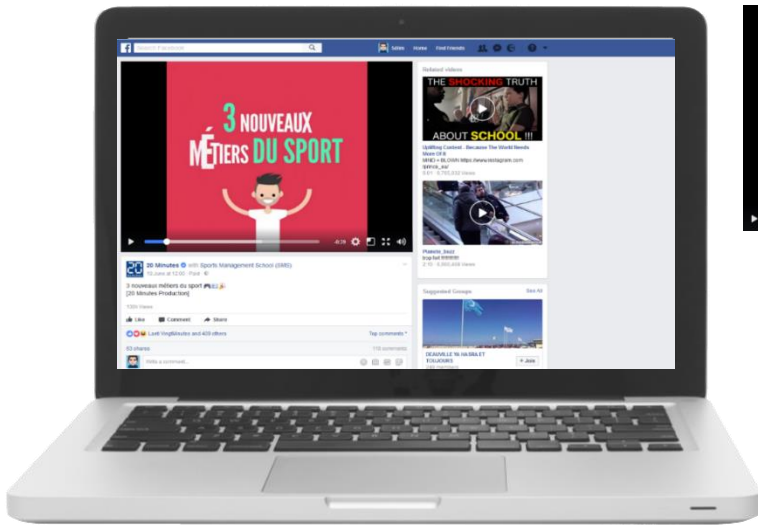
Search Facebook

Séba Home Find Friends

3 NOUVEAUX MÉTIERS DU SPORT

4:16

20 Minutes with Sports Management School (SMS)

13 June at 12:00 · Paid

3 nouveaux métiers du sport

[20 Minutes Production]

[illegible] Views

Like Comment Share

Loot Vergiblessum and 409 others

Top comments

63 shares

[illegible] comments

Write a comment...

Related videos

THE SHOCKING TRUTH ABOUT SCHOOL !!!

Uplifting Content - Because The World Needs More Of It

MIND = BLOWN https://www.instagram.com/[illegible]

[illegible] · 5,765,633 Views

Pubertic_basil

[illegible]

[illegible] · 8,866,600 Views

Suggested Groups

See All

DEAUVILLE 'Ik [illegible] TOUJOURS

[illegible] members

+ Join